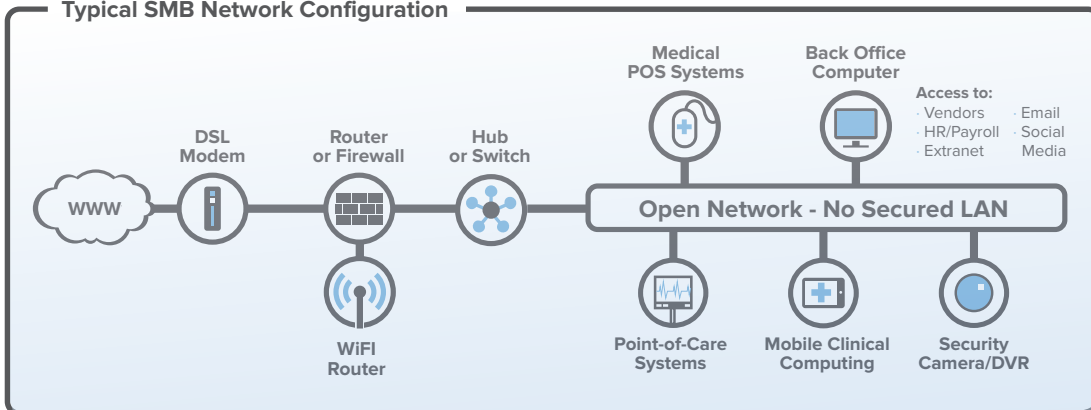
Typical SMB Network Configuration

WWW

DSL Modem

Router or Firewall

WiFI Router

Hub or Switch

Medical POS Systems

Back Office Computer

Access to:
· Vendors
· HR/Payroll
· Extranet
· Email
· Social Media

Open Network - No Secured LAN

Point-of-Care Systems

Mobile Clinical Computing

Security Camera/DVR